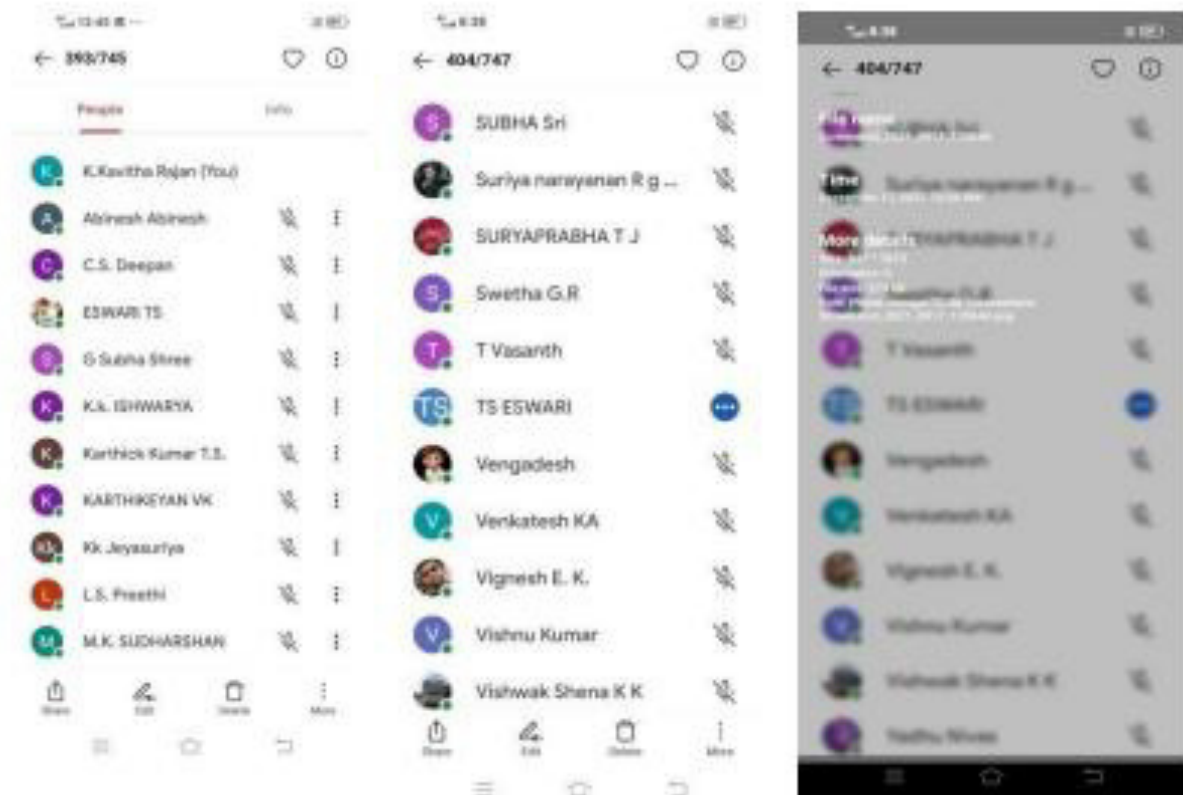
12:45

393/745

People

Info

K K.Kavitha Rajan (You)

A Abinesh Abinesh

C C.S. Deepan

ESWARI TS

G G Subha Shree

K K.k. ISHWARYA

K Karthick Kumar T.S.

K KARTHIKEYAN VK

Kk Kk Jeyasuriya

L L.S. Preethi

M M.K. SUDHARSHAN

Share

Edit

Delete

More

8:38

404/747

S SUBHA Sri

Suriya narayanan R g ...

SURYAPRABHA T J

S Swetha G.R

T T Vasanth

TS TS ESWARI

Vengadesh

V Venkatesh KA

Vignesh E. K.

V Vishnu Kumar

Vishwak Shena K K

Share

Edit

Delete

More

8:38

404/747

File name

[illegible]

Time

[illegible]

More details

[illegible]

T Vasanth

TS ESWARI

Vengadesh

Venkatesh KA

Vignesh E. K.

Vishnu Kumar

Vishwak Shena K K

Yadhu Nivas